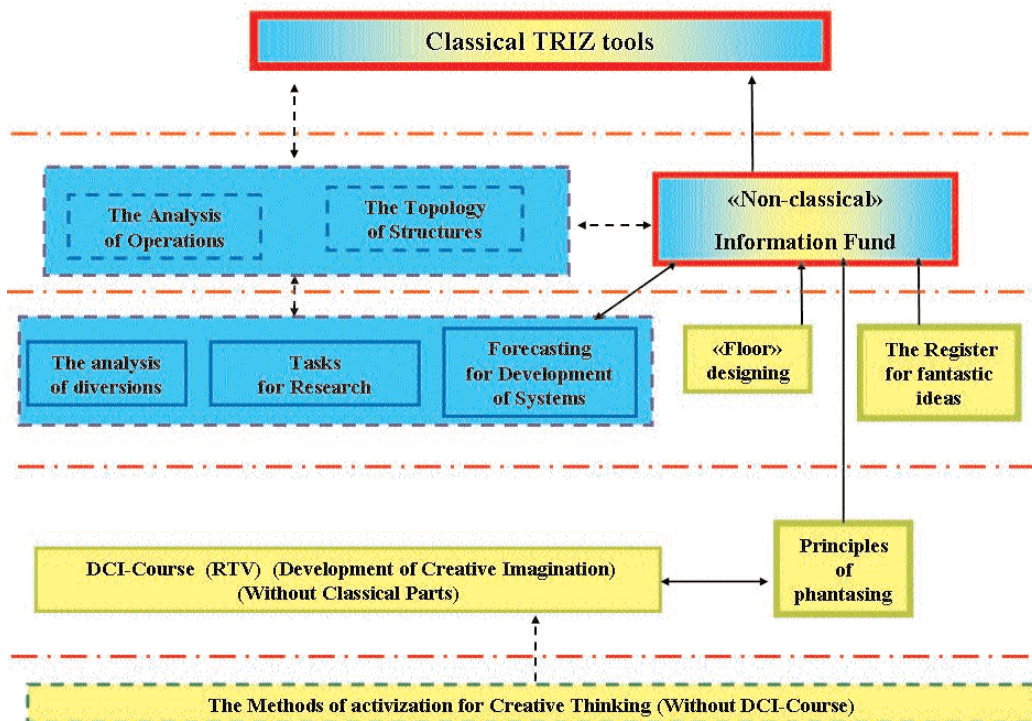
Classical TRIZ tools

The Analysis of Operations

The Topology of Structures

«Non-classical» Information Fund

The analysis of diversions

Tasks for Research

Forecasting for Development of Systems

«Floor» designing

The Register for fantastic ideas

DCI-Course (RTV) (Development of Creative Imagination) (Without Classical Parts)

Principles of phantasing

The Methods of activization for Creative Thinking (Without DCI-Course)